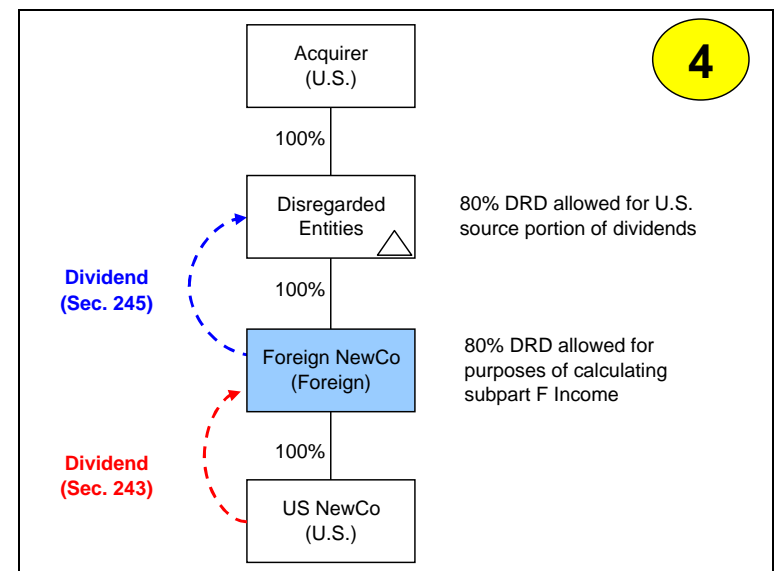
4

Acquirer
(U.S.)

100%

Disregarded
Entities

80% DRD allowed for U.S. source portion of dividends

Dividend
(Sec. 245)

100%

Foreign NewCo
(Foreign)

80% DRD allowed for purposes of calculating subpart F Income

Dividend
(Sec. 243)

100%

US NewCo
(U.S.)